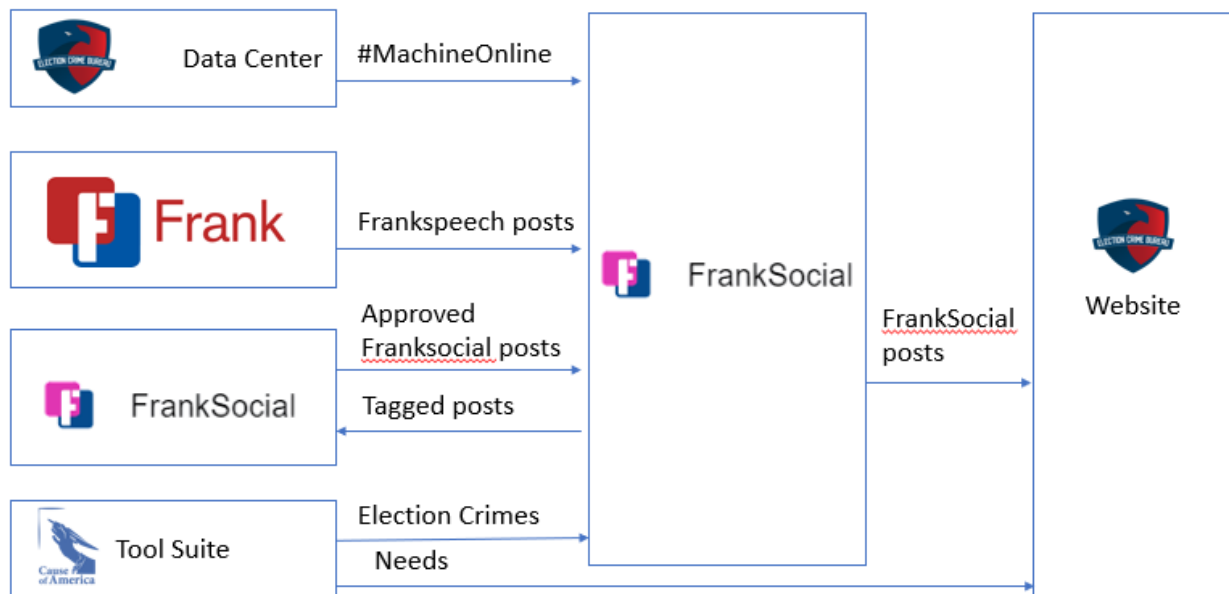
ELECTION CRIME BUREAU

Data Center

#MachineOnline

Frank

Frankspeech posts

FrankSocial

Approved Franksocial posts

FrankSocial

Tagged posts

Cause of America

Tool Suite

Election Crimes

Needs

FrankSocial posts

ELECTION CRIME BUREAU

Website